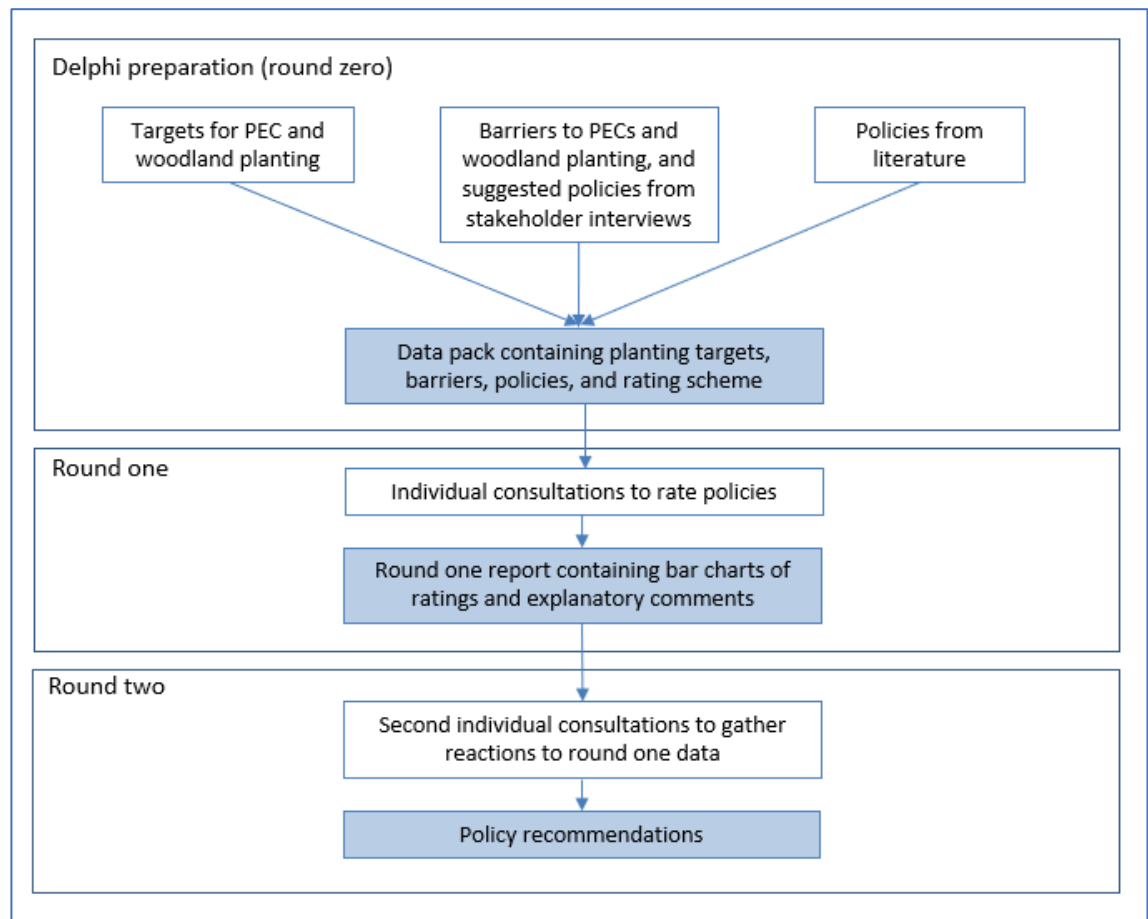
Delphi preparation (round zero)

Targets for PEC and woodland planting

Barriers to PECs and woodland planting, and suggested policies from stakeholder interviews

Policies from literature

Data pack containing planting targets, barriers, policies, and rating scheme

Round one

Individual consultations to rate policies

Round one report containing bar charts of ratings and explanatory comments

Round two

Second individual consultations to gather reactions to round one data

Policy recommendations